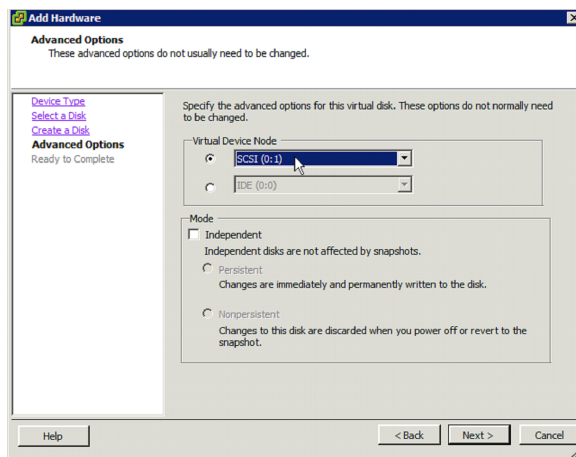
Add Hardware

Advanced Options
These advanced options do not usually need to be changed.

Device Type
Select a Disk
Create a Disk
Advanced Options
Ready to Complete

Specify the advanced options for this virtual disk. These options do not normally need to be changed.

Virtual Device Node
SCSI (0:1)
IDE (0:0)

Mode
Independent
Independent disks are not affected by snapshots.
Persistent
Changes are immediately and permanently written to the disk.
Nonpersistent
Changes to this disk are discarded when you power off or revert to the snapshot.

Help
< Back
Next >
Cancel